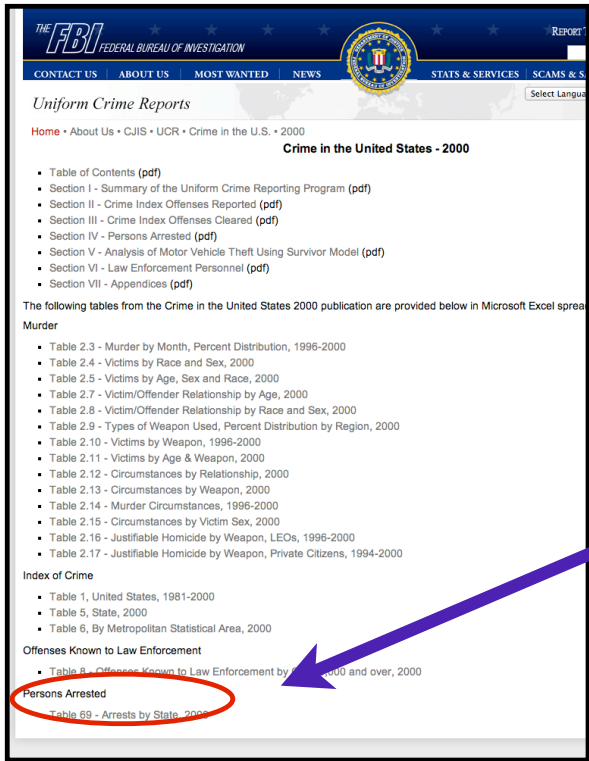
THE FBI FEDERAL BUREAU OF INVESTIGATION

REPORT T

DEPARTMENT OF JUSTICE · FEDERAL BUREAU OF INVESTIGATION

CONTACT US ABOUT US MOST WANTED NEWS STATS & SERVICES SCAMS & S

Uniform Crime Reports

Select Langua

Home • About Us • CJIS • UCR • Crime in the U.S. • 2000

Crime in the United States - 2000

- Table of Contents (pdf)
- Section I - Summary of the Uniform Crime Reporting Program (pdf)
- Section II - Crime Index Offenses Reported (pdf)
- Section III - Crime Index Offenses Cleared (pdf)
- Section IV - Persons Arrested (pdf)
- Section V - Analysis of Motor Vehicle Theft Using Survivor Model (pdf)
- Section VI - Law Enforcement Personnel (pdf)
- Section VII - Appendices (pdf)

The following tables from the Crime in the United States 2000 publication are provided below in Microsoft Excel sprea

Murder

- Table 2.3 - Murder by Month, Percent Distribution, 1996-2000
- Table 2.4 - Victims by Race and Sex, 2000
- Table 2.5 - Victims by Age, Sex and Race, 2000
- Table 2.7 - Victim/Offender Relationship by Age, 2000
- Table 2.8 - Victim/Offender Relationship by Race and Sex, 2000
- Table 2.9 - Types of Weapon Used, Percent Distribution by Region, 2000
- Table 2.10 - Victims by Weapon, 1996-2000
- Table 2.11 - Victims by Age & Weapon, 2000
- Table 2.12 - Circumstances by Relationship, 2000
- Table 2.13 - Circumstances by Weapon, 2000
- Table 2.14 - Murder Circumstances, 1996-2000
- Table 2.15 - Circumstances by Victim Sex, 2000
- Table 2.16 - Justifiable Homicide by Weapon, LEOs, 1996-2000
- Table 2.17 - Justifiable Homicide by Weapon, Private Citizens, 1994-2000

Index of Crime

- Table 1, United States, 1981-2000
- Table 5, State, 2000
- Table 6, By Metropolitan Statistical Area, 2000

Offenses Known to Law Enforcement

- Table 8 - Offenses Known to Law Enforcement by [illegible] 000 and over, 2000

Persons Arrested

- Table 69 - Arrests by State, 2000